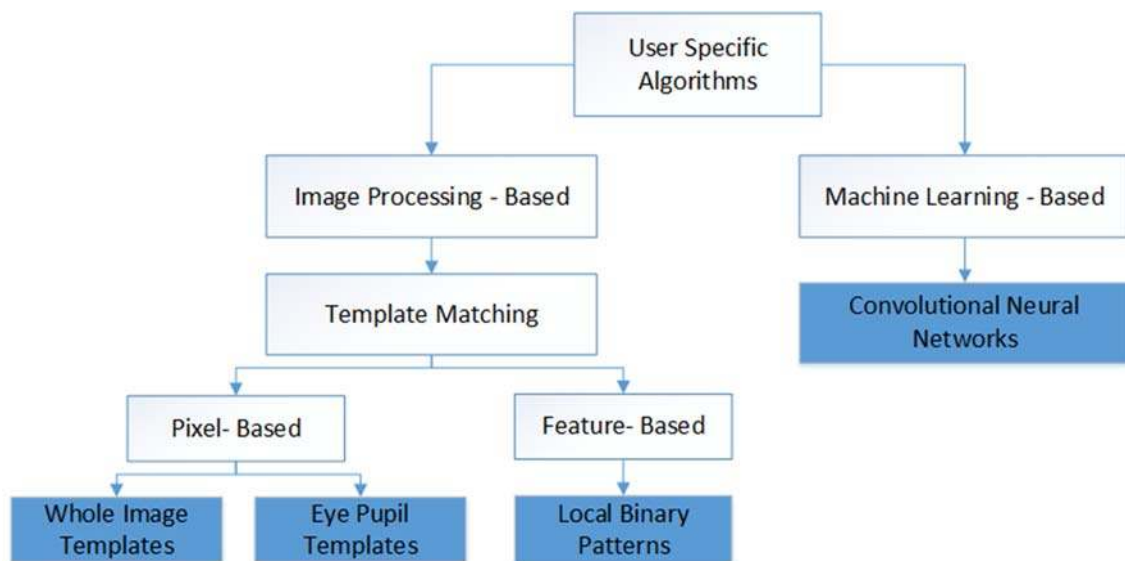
User Specific Algorithms

Image Processing - Based

Machine Learning - Based

Template Matching

Convolutional Neural Networks

Pixel- Based

Feature- Based

Whole Image Templates

Eye Pupil Templates

Local Binary Patterns